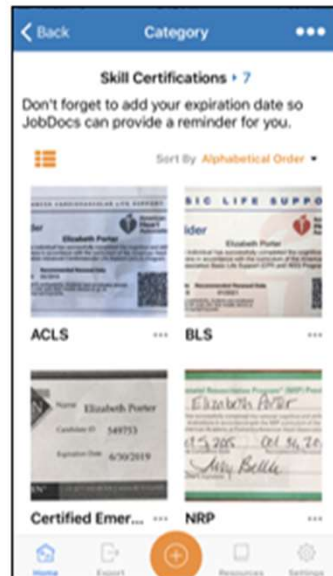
Back

Category

Skill Certifications • 7

Don't forget to add your expiration date so JobDocs can provide a reminder for you.

Sort By Alphabetical Order

Elizabeth Porter

ACLS

SIC LIFE SUPPO

ider

Elizabeth Porter

BLS

Name Elizabeth Porter

Candidate ID 549753

Expiration Date 6/30/2019

Certified Emer...

Elizabeth Porter

NRP

Home

Export

Resources

Settings